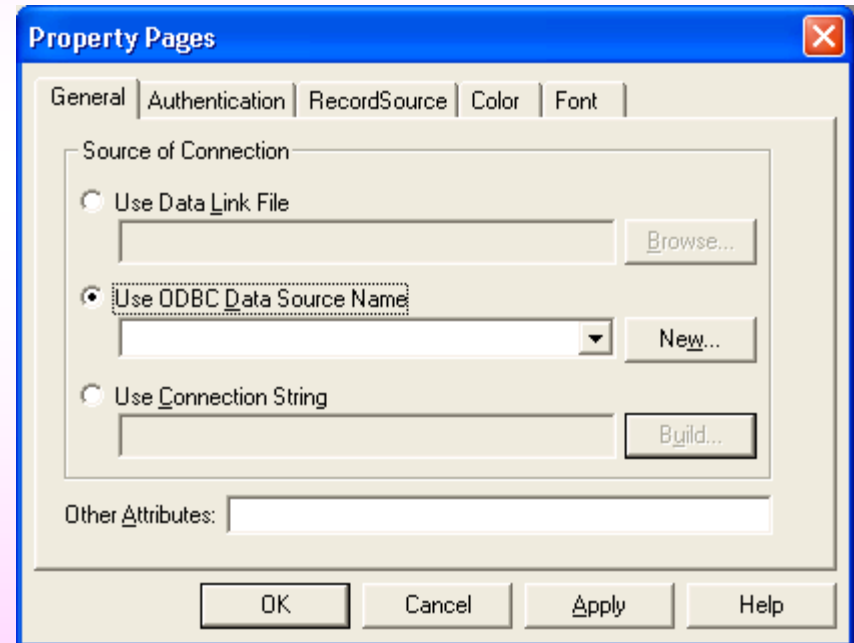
Property Pages

General | Authentication | RecordSource | Color | Font

Source of Connection

Use Data Link File

Browse...

Use ODBC Data Source Name

New...

Use Connection String

Build...

Other Attributes:

OK | Cancel | Apply | Help